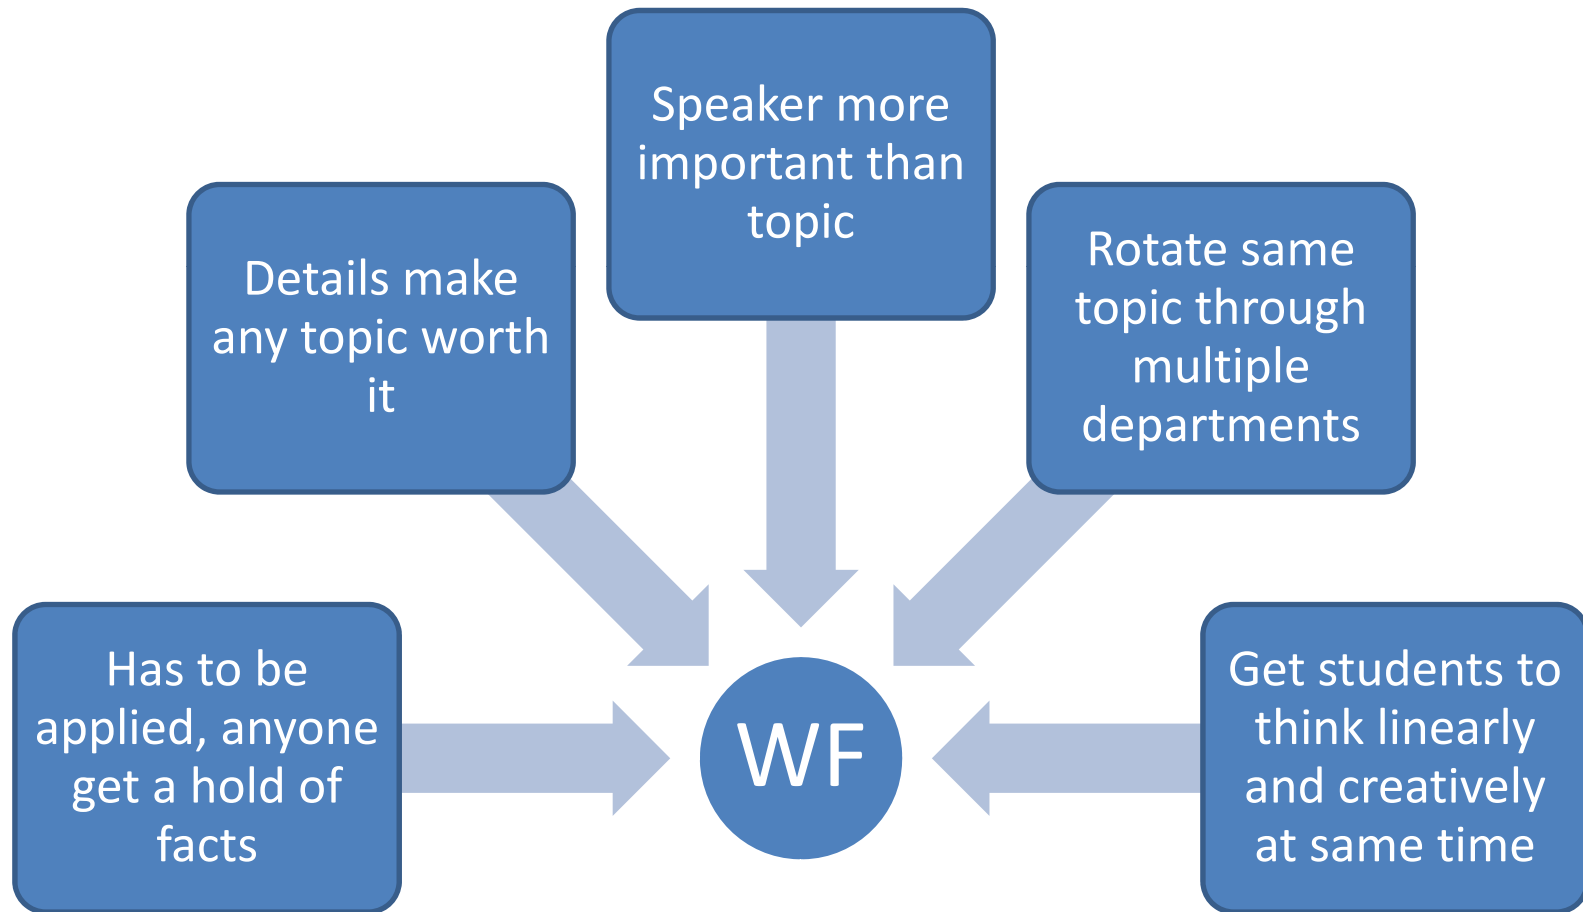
Speaker more important than topic

Details make any topic worth it

Rotate same topic through multiple departments

Has to be applied, anyone get a hold of facts

WF

Get students to think linearly and creatively at same time